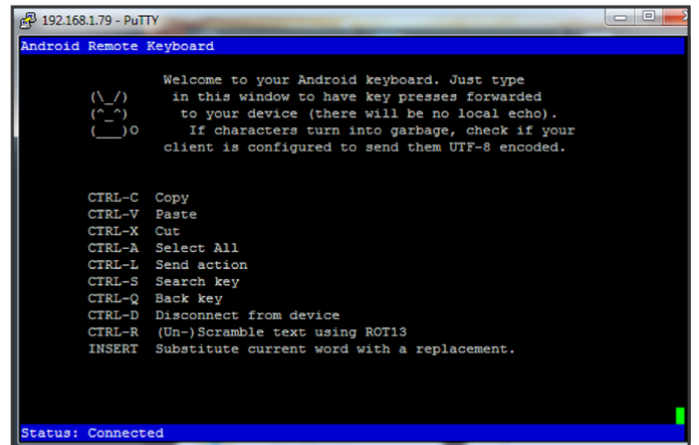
192.168.1.79 - PuTTY

Android Remote Keyboard

(\_/)
(^_^)
(___)O

Welcome to your Android keyboard. Just type in this window to have key presses forwarded to your device (there will be no local echo). If characters turn into garbage, check if your client is configured to send them UTF-8 encoded.

CTRL-C Copy
CTRL-V Paste
CTRL-X Cut
CTRL-A Select All
CTRL-L Send action
CTRL-S Search key
CTRL-Q Back key
CTRL-D Disconnect from device
CTRL-R (Un-)Scramble text using ROT13
INSERT Substitute current word with a replacement.

Status: Connected